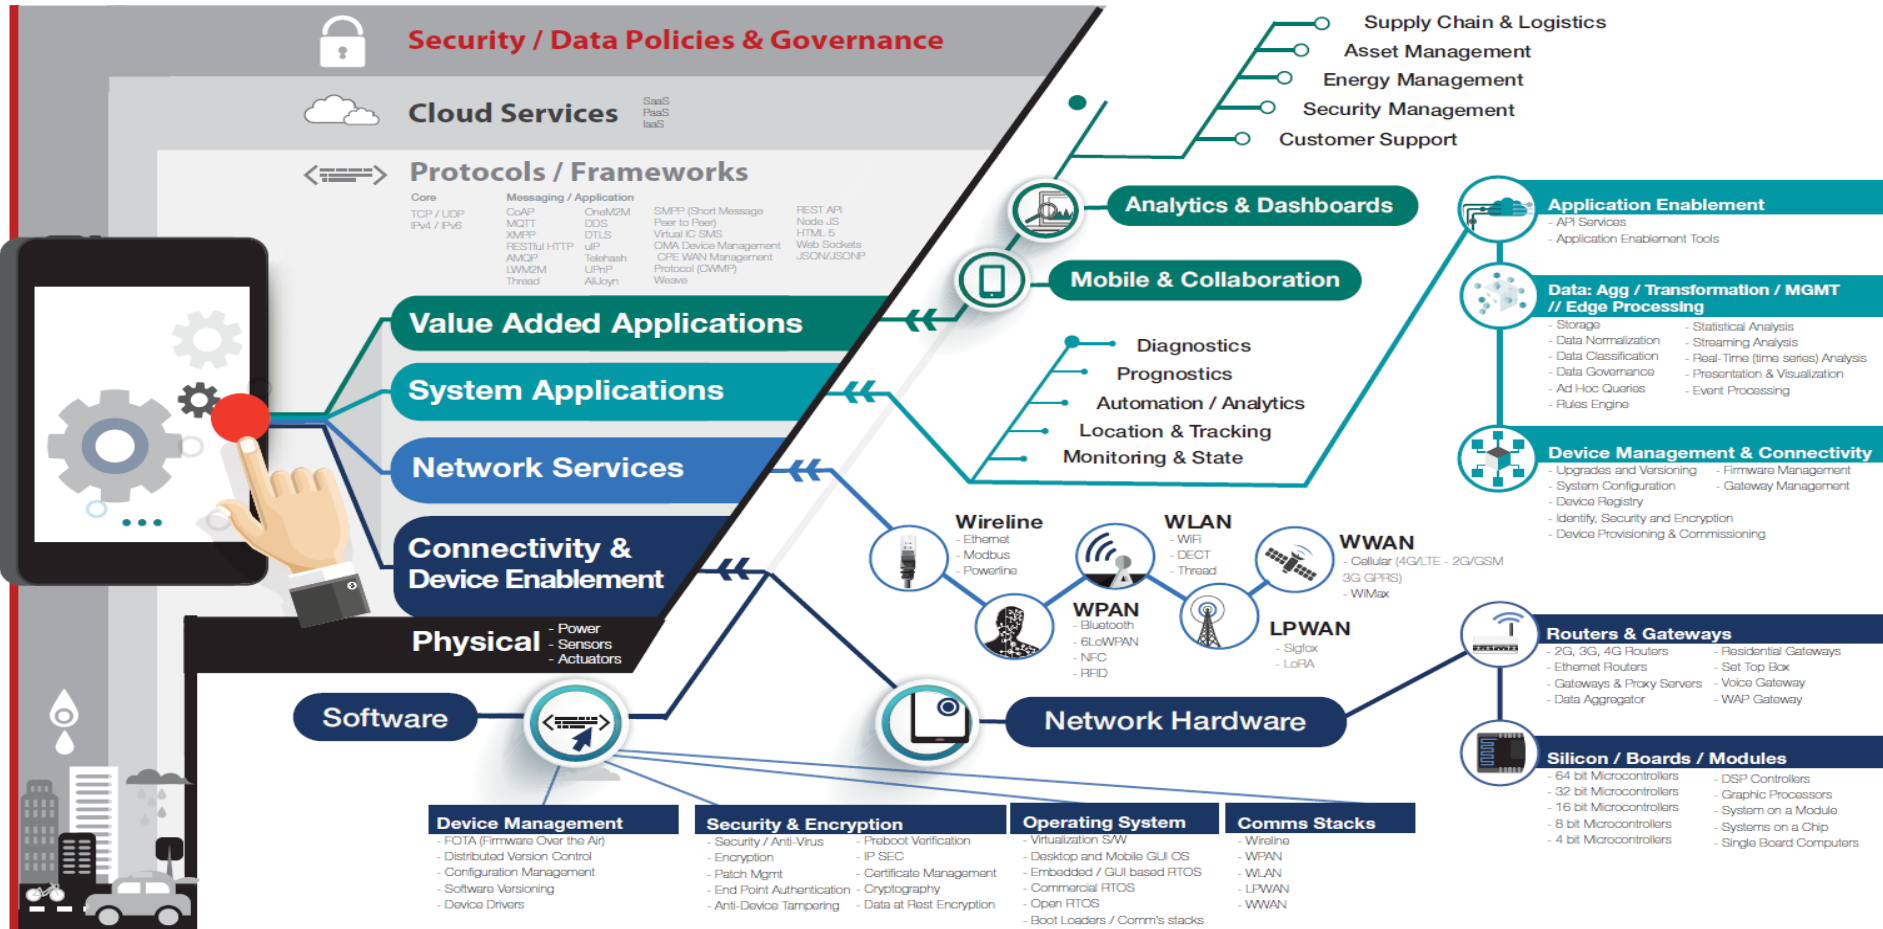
Security / Data Policies & Governance

Cloud Services
SaaS
PaaS
IaaS

Protocols / Frameworks

Core
TCP / UDP
IPv4 / IPv6

Messaging / Application
CoAP
MQTT
XMPP
RESTful HTTP
AMQP
LWM2M
Thread

OneM2M
DDS
DTLS
uIP
Telehash
UPnP
AllJoyn

SMPP (Short Message Peer to Peer)
Virtual IC SMS
OMA Device Management
CPE WAN Management Protocol (CWMP)
Weave

REST API
Node JS
HTML 5
Web Sockets
JSON/JSONP

Value Added Applications
System Applications
Network Services
Connectivity & Device Enablement
Physical
- Power
- Sensors
- Actuators

Supply Chain & Logistics
Asset Management
Energy Management
Security Management
Customer Support

Analytics & Dashboards
Mobile & Collaboration

Diagnostics
Prognostics
Automation / Analytics
Location & Tracking
Monitoring & State

Application Enablement
- API Services
- Application Enablement Tools

Data: Agg / Transformation / MGMT // Edge Processing
- Storage
- Data Normalization
- Data Classification
- Data Governance
- Ad Hoc Queries
- Rules Engine
- Statistical Analysis
- Streaming Analysis
- Real-Time (time series) Analysis
- Presentation & Visualization
- Event Processing

Device Management & Connectivity
- Upgrades and Versioning
- System Configuration
- Device Registry
- Identify, Security and Encryption
- Device Provisioning & Commissioning
- Firmware Management
- Gateway Management

Wireline
- Ethernet
- Modbus
- Powerline

WLAN
- WiFi
- DECT
- Thread

WWAN
- Cellular (4G/LTE - 2G/GSM 3G GPRS)
- WiMax

WPAN
- Bluetooth
- 6LoWPAN
- NFC
- RFID

LPWAN
- Sigfox
- LoRA

Routers & Gateways
- 2G, 3G, 4G Routers
- Ethernet Routers
- Gateways & Proxy Servers
- Data Aggregator
- Residential Gateways
- Set Top Box
- Voice Gateway
- WAP Gateway

Silicon / Boards / Modules
- 64 bit Microcontrollers
- 32 bit Microcontrollers
- 16 bit Microcontrollers
- 8 bit Microcontrollers
- 4 bit Microcontrollers
- DSP Controllers
- Graphic Processors
- System on a Module
- Systems on a Chip
- Single Board Computers

Software
Network Hardware

Device Management
- FOTA (Firmware Over the Air)
- Distributed Version Control
- Configuration Management
- Software Versioning
- Device Drivers

Security & Encryption
- Security / Anti-Virus
- Encryption
- Patch Mgmt
- End Point Authentication
- Anti-Device Tampering
- Preboot Verification
- IP SEC
- Certificate Management
- Cryptography
- Data at Rest Encryption

Operating System
- Virtualization S/W
- Desktop and Mobile GUI OS
- Embedded / GUI based RTOS
- Commercial RTOS
- Open RTOS
- Boot Loaders / Comm's stacks

Comms Stacks
- Wireline
- WPAN
- WLAN
- LPWAN
- WWAN